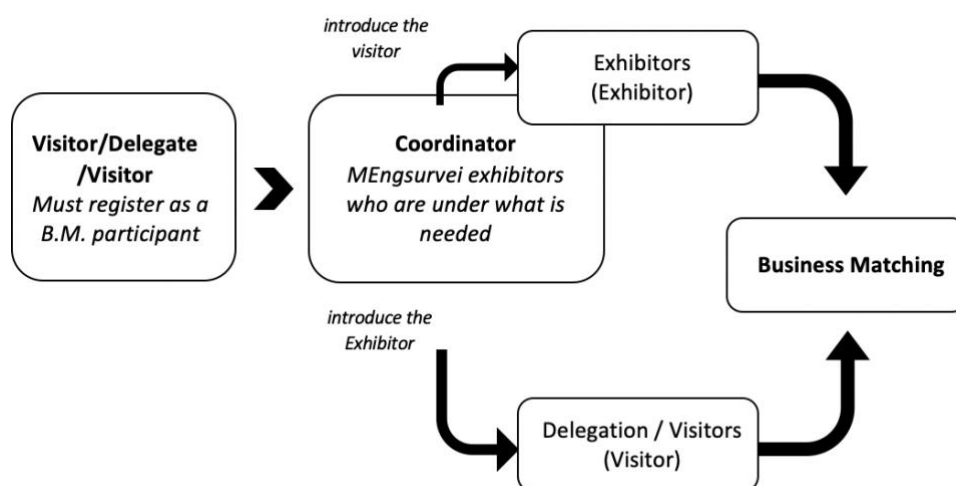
Visitor/Delegate /Visitor
Must register as a B.M. participant

introduce the visitor

Coordinator
MEngsurvei exhibitors who are under what is needed

Exhibitors (Exhibitor)

Business Matching

introduce the Exhibitor

Delegation / Visitors (Visitor)